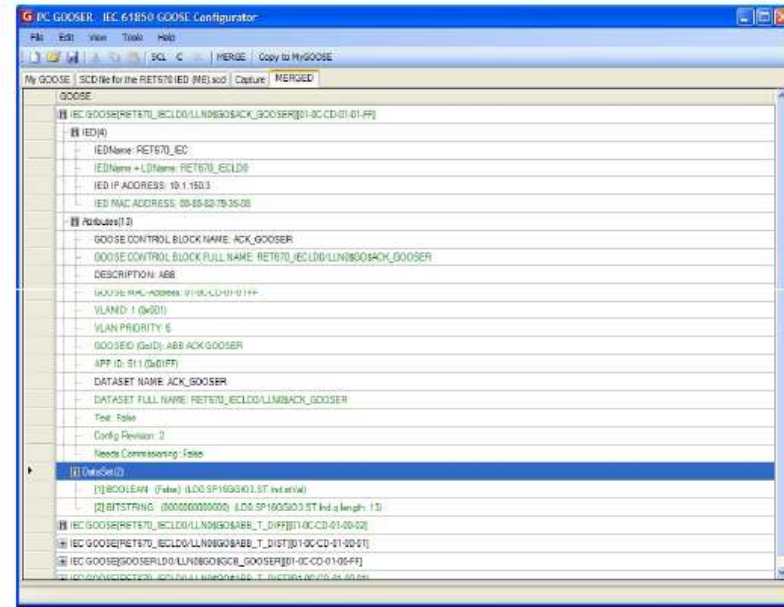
PC GOOSER IEC 61850 GOOSE Configurator

File Edit View Tools Help

SCL C MERGE Copy to MyGOOSE

My GOOSE | SCD file for the RET670 IED (ME).scd | Capture | MERGED

GOOSE

IEC GOOSE[RET670_IECLD0/LLN0$GO$ACK_GOOSER][01-0C-CD-01-01-FF]

IED(4)

IEDName: RET670_IEC

IEDName + LDName: RET670_IECLD0

IED IP ADDRESS: 10.1.150.3

IED MAC ADDRESS: 00-80-82-7B-35-08

Attributes(13)

GOOSE CONTROL BLOCK NAME: ACK_GOOSER

GOOSE CONTROL BLOCK FULL NAME: RET670_IECLD0/LLN0$GO$ACK_GOOSER

DESCRIPTION: ABB

GOOSE MAC-Address: 01-0C-CD-01-01-FF

VLANID: 1 (0x001)

VLAN PRIORITY: 6

GOOSEID (GoID): ABB ACK GOOSER

APP ID: 511 (0x01FF)

DATASET NAME: ACK_GOOSER

DATASET FULL NAME: RET670_IECLD0/LLN0$ACK_GOOSER

Test: False

Config Revision: 2

Needs Commissioning: False

DataSet(2)

[1] BOOLEAN (False) (LD0.SP16GGIO3.ST.Ind.stVal)

[2] BITSTRING (0000000000000) (LD0.SP16GGIO3.ST.Ind.q length: 13)

IEC GOOSE[RET670_IECLD0/LLN0$GO$ABB_T_DIFF][01-0C-CD-01-00-02]

IEC GOOSE[RET670_IECLD0/LLN0$GO$ABB_T_DIST][01-0C-CD-01-00-01]

IEC GOOSE[GOOSERLD0/LLN0$GO$GCB_GOOSER][01-0C-CD-01-00-FF]

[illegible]